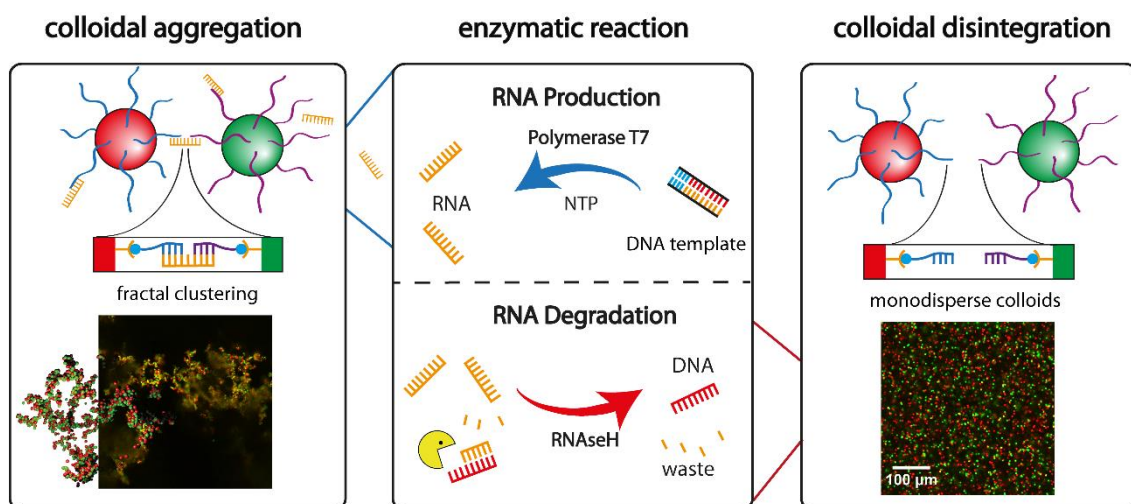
colloidal aggregation

fractal clustering

enzymatic reaction

RNA Production

Polymerase T7

RNA

NTP

DNA template

RNA Degradation

DNA

RNAseH

waste

colloidal disintegration

monodisperse colloids

100 μm